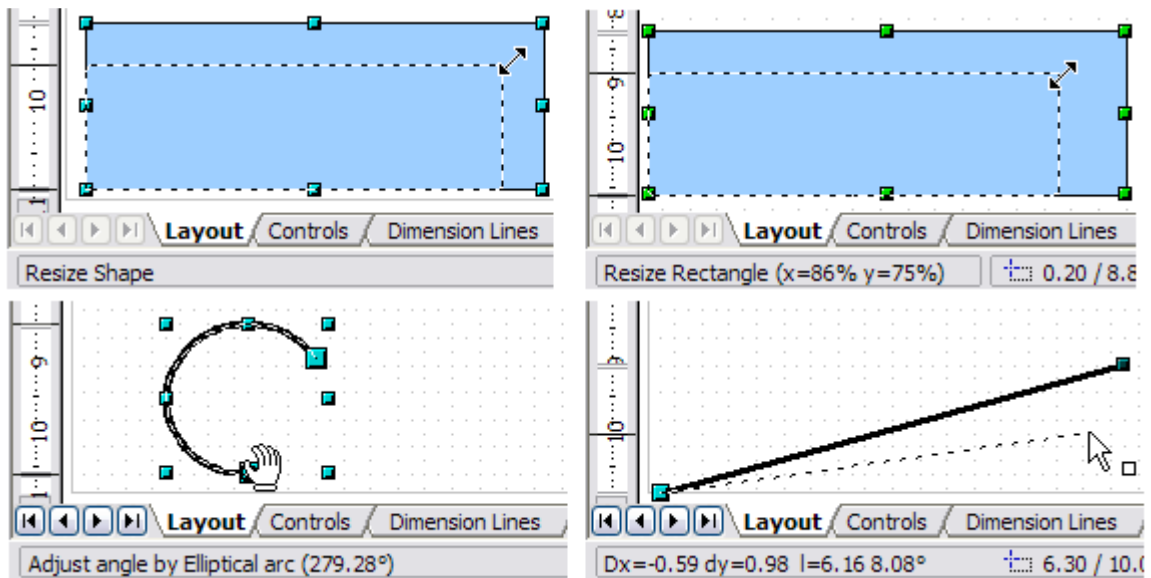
10

Layout Controls Dimension Lines

Resize Shape

9
10

Layout Controls Dimension Lines

Resize Rectangle (x=86% y=75%) 0.20 / 8.8

9
10

Layout Controls Dimension Lines

Adjust angle by Elliptical arc (279.28°)

9
10

Layout Controls Dimension Lines

Dx=-0.59 dy=0.98 l=6.16 8.08° 6.30 / 10.0